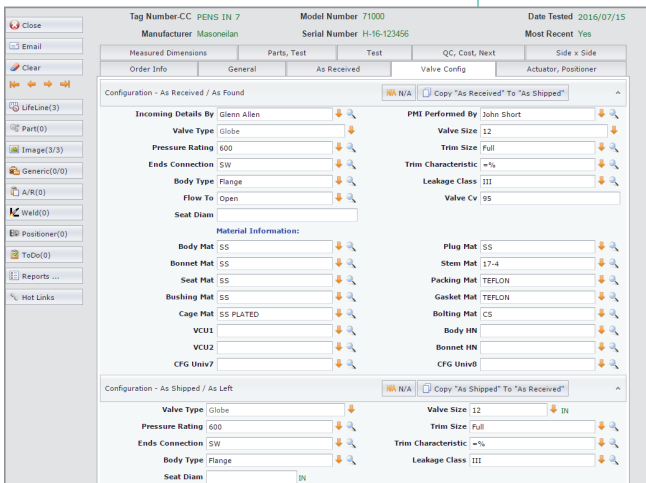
Close
Email
Clear
LifeLine(3)
Part(0)
Image(3/3)
Generic(0/0)
A/R(0)
Weld(0)
Positioner(0)
ToDo(0)
Reports ...
Hot Links

Tag Number-CC PENS IN 7
Model Number 71000
Date Tested 2016/07/15
Manufacturer Masoneilan
Serial Number H-16-123456
Most Recent Yes

| Measured Dimensions | Parts, Test | Test | QC, Cost, Next | Side x Side |
|---|---|---|---|---|
| Order Info | General | As Received | Valve Config | Actuator, Positioner |

Configuration - As Received / As Found
N/A
Copy "As Received" To "As Shipped"

Incoming Details By Glenn Allen
PMI Performed By John Short
Valve Type Globe
Valve Size 12
Pressure Rating 600
Trim Size Full
Ends Connection SW
Trim Characteristic =%
Body Type Flange
Leakage Class III
Flow To Open
Valve Cv 95
Seat Diam

Material Information:
Body Mat SS
Plug Mat SS
Bonnet Mat SS
Stem Mat 17-4
Seat Mat SS
Packing Mat TEFLON
Bushing Mat SS
Gasket Mat TEFLON
Cage Mat SS PLATED
Bolting Mat CS
VCU1
Body HN
VCU2
Bonnet HN
CFG Univ7
CFG Univ8

Configuration - As Shipped / As Left
N/A
Copy "As Shipped" To "As Received"

Valve Type Globe
Valve Size 12 IN
Pressure Rating 600
Trim Size Full
Ends Connection SW
Trim Characteristic =%
Body Type Flange
Leakage Class III
Seat Diam IN